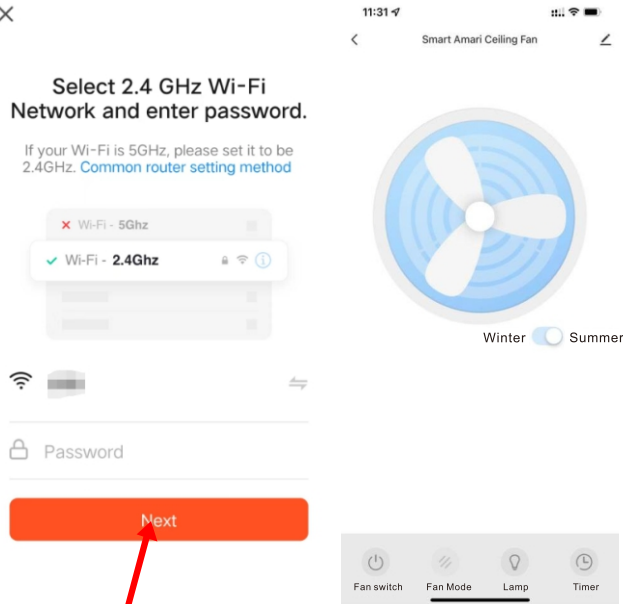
Select 2.4 GHz Wi-Fi Network and enter password.

If your Wi-Fi is 5GHz, please set it to be 2.4GHz. Common router setting method

Wi-Fi - 5Ghz

Wi-Fi - 2.4Ghz

Password

Next

11:31

Smart Amari Ceiling Fan

Winter Summer

Fan switch Fan Mode Lamp Timer